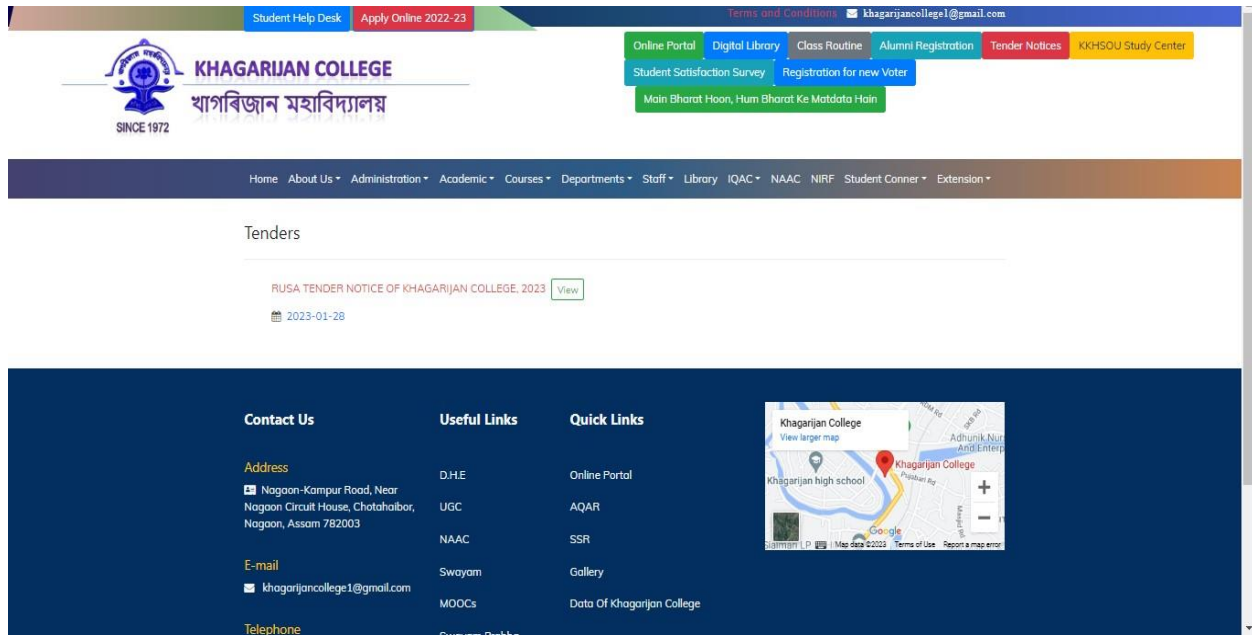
Student Help Desk | Apply Online 2022-23

Terms and Conditions  khagarijancollege1@gmail.com

Online Portal | Digital Library | Class Routine | Alumni Registration | Tender Notices | KKHSOU Study Center
Student Satisfaction Survey | Registration for new Voter
Main Bharat Hoon, Hum Bharat Ke Matdata Hain

KHAGARIJAN COLLEGE
খাগৰিজান মহাবিদ্যালয়
SINCE 1972

Home | About Us | Administration | Academic | Courses | Departments | Staff | Library | IQAC | NAAC | NIRF | Student Conner | Extension

Tenders

RUSA TENDER NOTICE OF KHAGARIJAN COLLEGE, 2023 View
2023-01-28

Contact Us

Address
Nagaon-Kampur Road, Near Nagaon Circuit House, Chotahaibor, Nagaon, Assam 782003

E-mail
khagarijancollege1@gmail.com

Telephone

Useful Links

D.H.E
UGC
NAAC
Swayam
MOOCs
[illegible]

Quick Links

Online Portal
AQAR
SSR
Gallery
Data Of Khagarijan College

Khagarijan College
View larger map
Adhunik Nur And Enterp
Khagarijan College
Khagarijan high school
Google
Map data ©2023 Terms of Use Report a map error